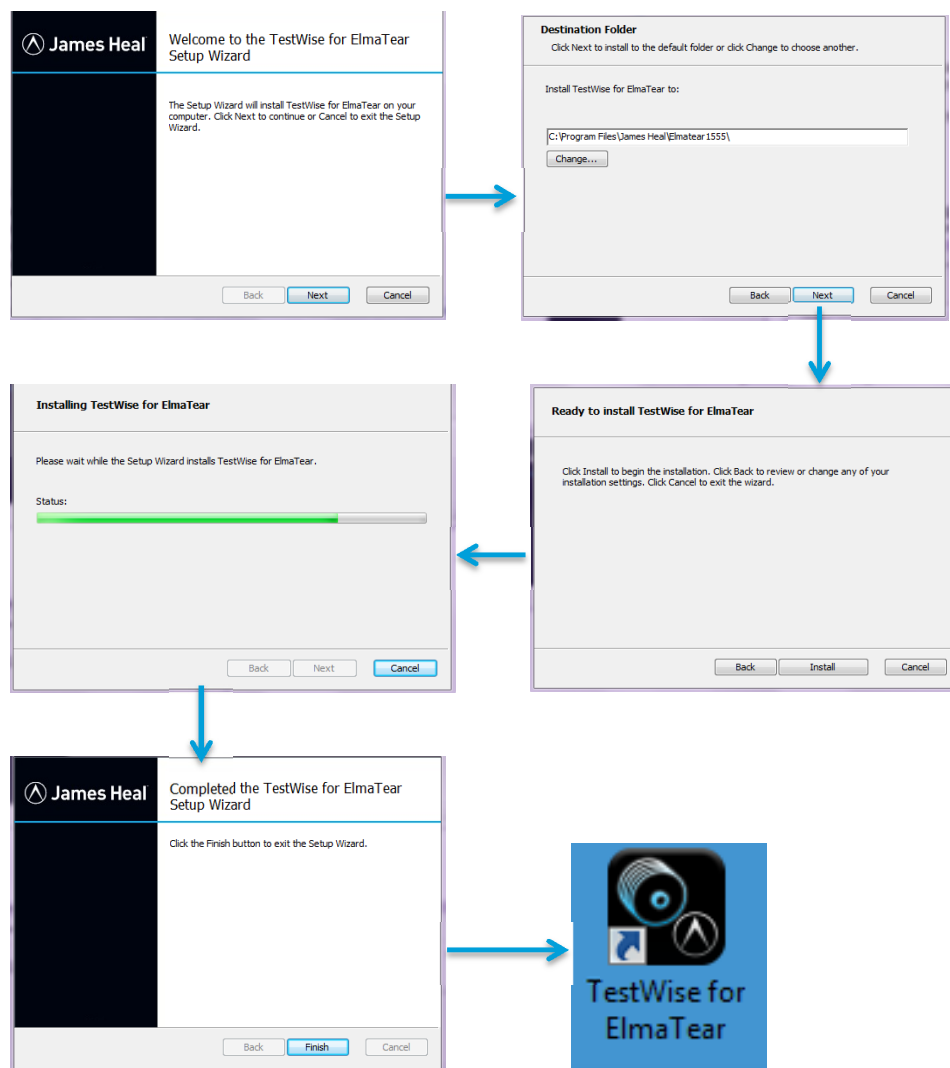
James Heal

Welcome to the TestWise for ElmaTear Setup Wizard

The Setup Wizard will install TestWise for ElmaTear on your computer. Click Next to continue or Cancel to exit the Setup Wizard.

Back Next Cancel

Destination Folder
Click Next to install to the default folder or click Change to choose another.

Install TestWise for ElmaTear to:

C:\Program Files\James Heal\Elmatear1555\

Change...

Back Next Cancel

Ready to install TestWise for ElmaTear

Click Install to begin the installation. Click Back to review or change any of your installation settings. Click Cancel to exit the wizard.

Back Install Cancel

Installing TestWise for ElmaTear

Please wait while the Setup Wizard installs TestWise for ElmaTear.

Status:

Back Next Cancel

James Heal

Completed the TestWise for ElmaTear Setup Wizard

Click the Finish button to exit the Setup Wizard.

Back Finish Cancel

TestWise for ElmaTear